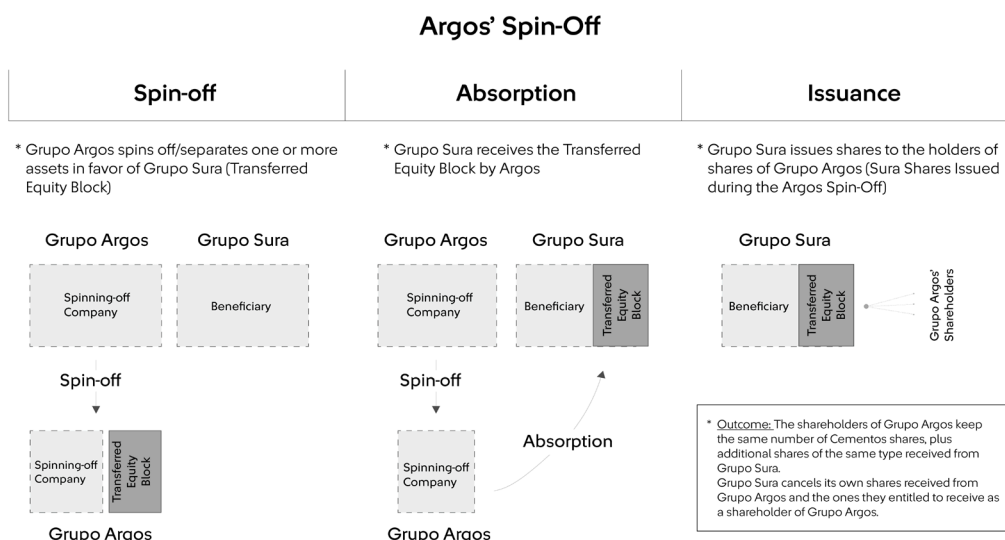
Argos' Spin-Off

Spin-off

* Grupo Argos spins off/separates one or more assets in favor of Grupo Sura (Transferred Equity Block)

Grupo Argos

Spinning-off Company

Grupo Sura

Beneficiary

Spin-off

Spinning-off Company

Transferred Equity Block

Grupo Argos

Absorption

* Grupo Sura receives the Transferred Equity Block by Argos

Grupo Argos

Spinning-off Company

Grupo Sura

Beneficiary

Transferred Equity Block

Spin-off

Absorption

Spinning-off Company

Grupo Argos

Issuance

* Grupo Sura issues shares to the holders of shares of Grupo Argos (Sura Shares Issued during the Argos Spin-Off)

Grupo Sura

Beneficiary

Transferred Equity Block

Grupo Argos' Shareholders

* Outcome: The shareholders of Grupo Argos keep the same number of Cementos shares, plus additional shares of the same type received from Grupo Sura.
Grupo Sura cancels its own shares received from Grupo Argos and the ones they entitled to receive as a shareholder of Grupo Argos.